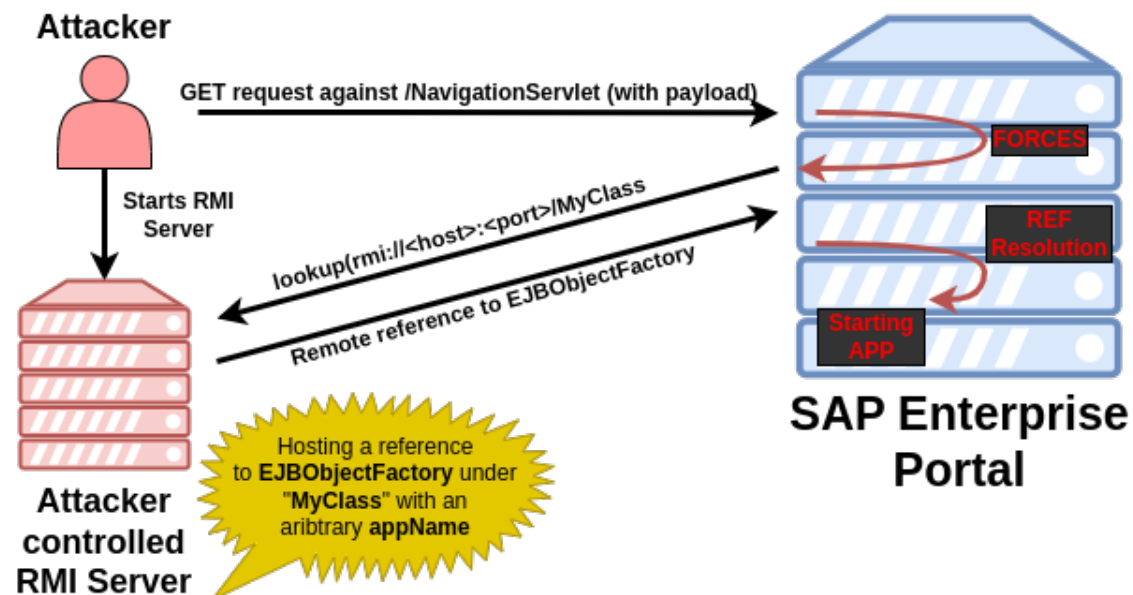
Attacker

GET request against /NavigationServlet (with payload)

Starts RMI Server

FORCES

lookup(rmi://<host>:<port>/MyClass

REF Resolution

Remote reference to EJBObjectFactory

Starting APP

SAP Enterprise Portal

Hosting a reference to **EJBObjectFactory** under "**MyClass**" with an aribtrary **appName**

Attacker controlled RMI Server